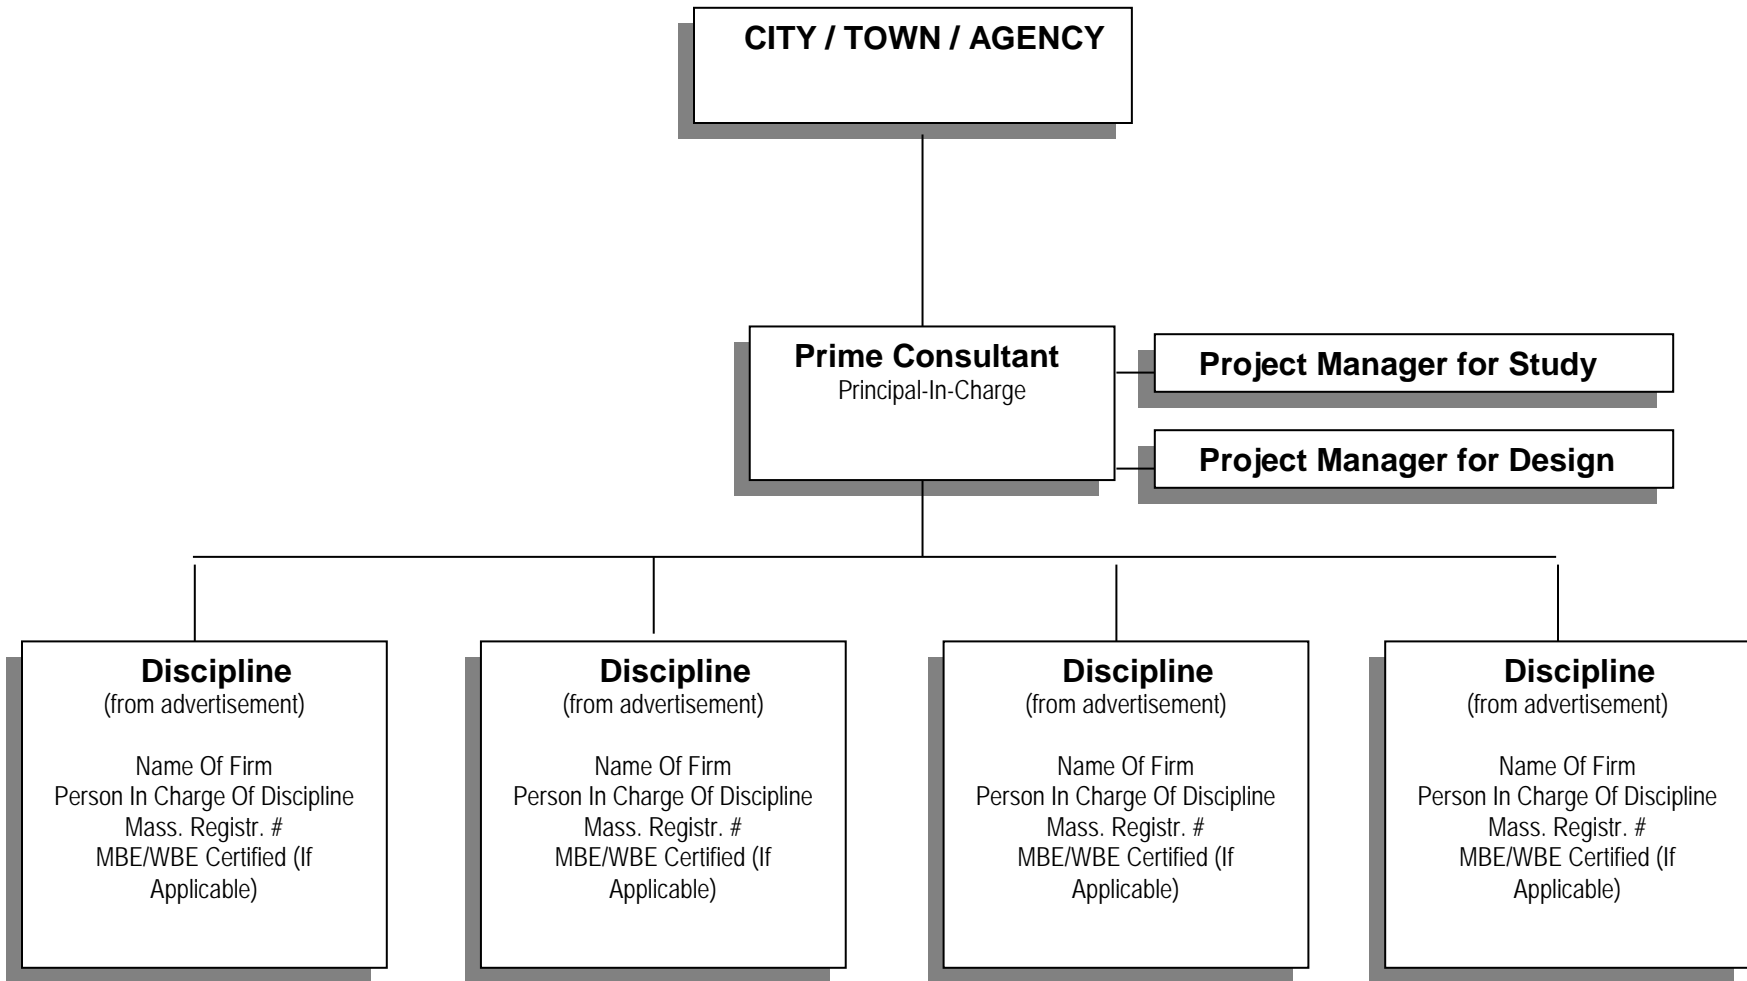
CITY / TOWN / AGENCY

Prime Consultant
Principal-In-Charge

Project Manager for Study

Project Manager for Design

Discipline
(from advertisement)

Name Of Firm
Person In Charge Of Discipline
Mass. Registr. #
MBE/WBE Certified (If Applicable)

Discipline
(from advertisement)

Name Of Firm
Person In Charge Of Discipline
Mass. Registr. #
MBE/WBE Certified (If Applicable)

Discipline
(from advertisement)

Name Of Firm
Person In Charge Of Discipline
Mass. Registr. #
MBE/WBE Certified (If Applicable)

Discipline
(from advertisement)

Name Of Firm
Person In Charge Of Discipline
Mass. Registr. #
MBE/WBE Certified (If Applicable)